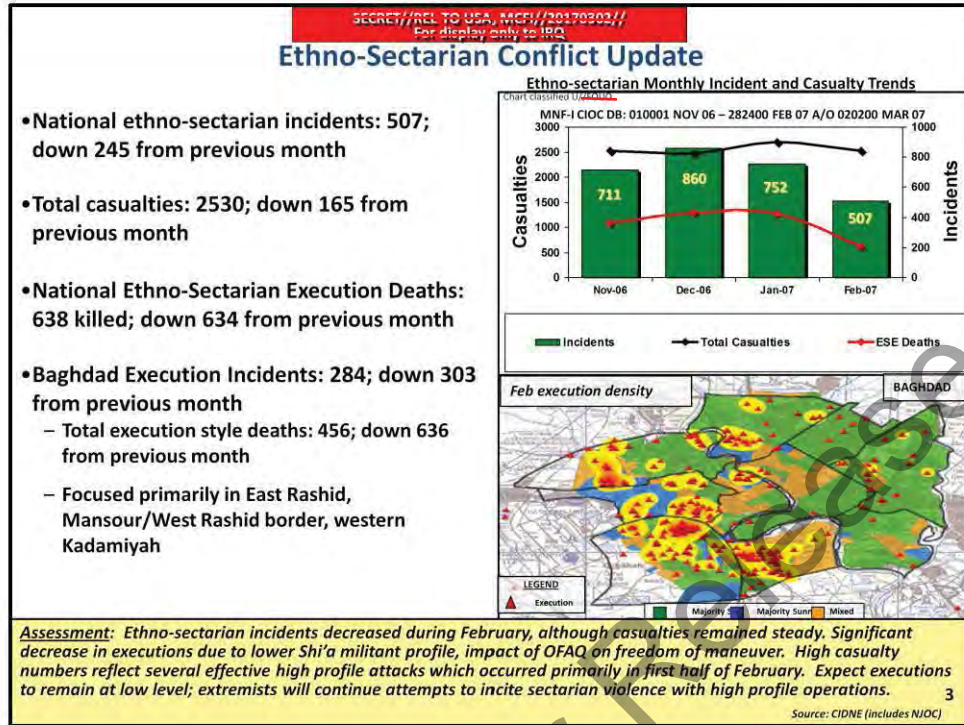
SECRET//REL TO USA, MCFI//20170302//
For display only to IRQ

Ethno-Sectarian Conflict Update

•National ethno-sectarian incidents: 507; down 245 from previous month

•Total casualties: 2530; down 165 from previous month

•National Ethno-Sectarian Execution Deaths: 638 killed; down 634 from previous month

•Baghdad Execution Incidents: 284; down 303 from previous month
– Total execution style deaths: 456; down 636 from previous month
– Focused primarily in East Rashid, Mansour/West Rashid border, western Kadamiyah

Ethno-sectarian Monthly Incident and Casualty Trends
Chart classified U//FOUO
MNF-I CIOC DB: 010001 NOV 06 – 282400 FEB 07 A/O 020200 MAR 07

Casualties
3000
2500
2000
1500
1000
500
0

Incidents
1000
800
600
400
200
0

711
860
752
507

Nov-06
Dec-06
Jan-07
Feb-07

Incidents
Total Casualties
ESE Deaths

Feb execution density
BAGHDAD

LEGEND
Execution
Majority S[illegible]
Majority Sunni
Mixed

Assessment: Ethno-sectarian incidents decreased during February, although casualties remained steady. Significant decrease in executions due to lower Shi'a militant profile, impact of OFAQ on freedom of maneuver. High casualty numbers reflect several effective high profile attacks which occurred primarily in first half of February. Expect executions to remain at low level; extremists will continue attempts to incite sectarian violence with high profile operations.

3

Source: CIDNE (includes NJOC)

Release